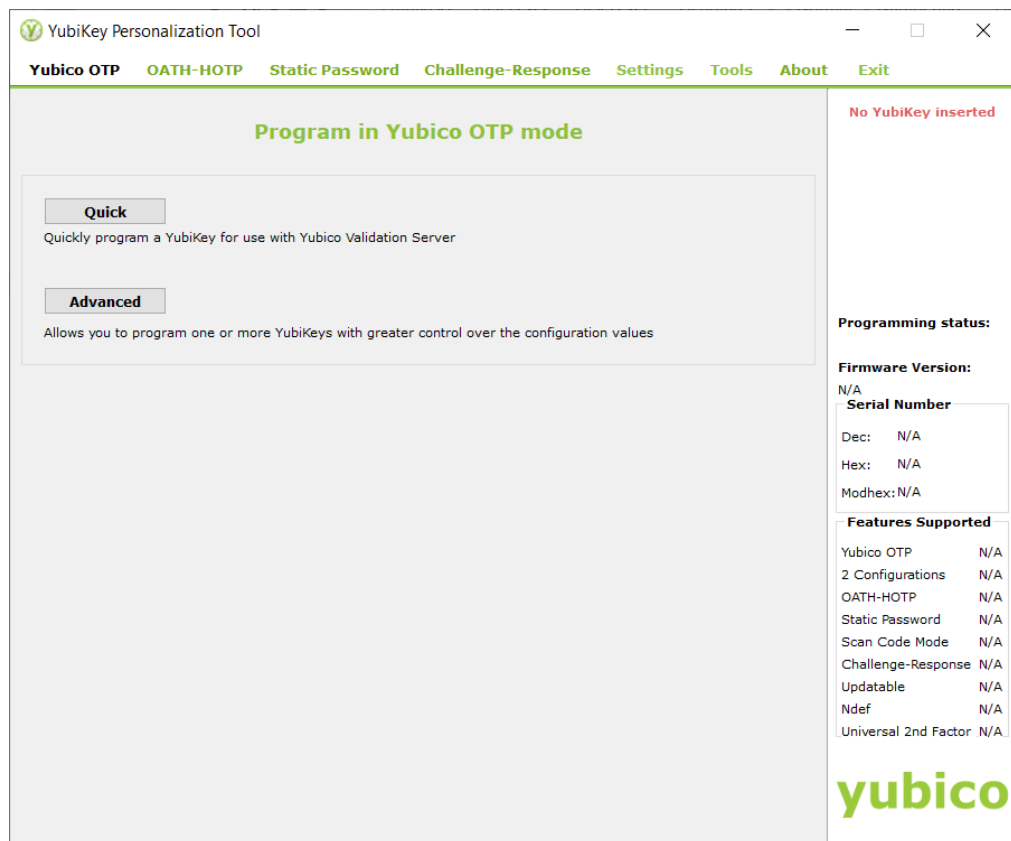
YubiKey Personalization Tool

Yubico OTP OATH-HOTP Static Password Challenge-Response Settings Tools About Exit

Program in Yubico OTP mode

Quick
Quickly program a YubiKey for use with Yubico Validation Server

Advanced
Allows you to program one or more YubiKeys with greater control over the configuration values

No YubiKey inserted

Programming status:

Firmware Version:
N/A

Serial Number
Dec: N/A
Hex: N/A
Modhex: N/A

Features Supported

| | |
|---|---|
| Yubico OTP | N/A |
| 2 Configurations | N/A |
| OATH-HOTP | N/A |
| Static Password | N/A |
| Scan Code Mode | N/A |
| Challenge-Response | N/A |
| Updatable | N/A |
| Ndef | N/A |
| Universal 2nd Factor | N/A |

yubico